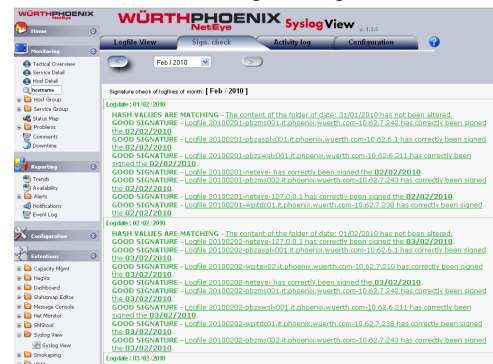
WÜRTHPHOENIX NetEye

Home

Monitoring

Tactical Overview
Service Detail
Host Detail
hostname
Host Group
Service Group
Status Map
Problems
Comments
Downtime

Reporting

Trends
Availability
Alerts
Notifications
Event Log

Configuration

Extentions

Capacity Mgmt
Nagvis
Dashboard
Statusmap Editor
Message Console
Net Monitor
SMStool
Syslog View
Syslog View
Smokeping

WÜRTHPHOENIX NetEye Syslog View v. 1.1.2

Logfile View | Sign. check | Activity log | Configuration

Feb / 2010

Signature check of logfiles of month: [ Feb / 2010 ]

Logdate : 01 / 02 / 2010

HASH VALUES ARE MATCHING - The content of the folder of date: 31/01/2010 has not been altered.
GOOD SIGNATURE - Logfile 20100201-pbzms001.it.phoenix.wuerth.com-10.62.7.242 has correctly been signed the 02/02/2010.
GOOD SIGNATURE - Logfile 20100201-pbzsspl001.it.phoenix.wuerth.com-10.62.6.1 has correctly been signed the 02/02/2010.
GOOD SIGNATURE - Logfile 20100201-pbzswsl001.it.phoenix.wuerth.com-10.62.6.211 has correctly been signed the 02/02/2010.
GOOD SIGNATURE - Logfile 20100201-neteye- has correctly been signed the 02/02/2010.
GOOD SIGNATURE - Logfile 20100201-pbzms002.it.phoenix.wuerth.com-10.62.7.243 has correctly been signed the 02/02/2010.
GOOD SIGNATURE - Logfile 20100201-neteye-127.0.0.1 has correctly been signed the 02/02/2010.
GOOD SIGNATURE - Logfile 20100201-wpitdo01.it.phoenix.wuerth.com-10.62.7.238 has correctly been signed the 02/02/2010.

Logdate : 02 / 02 / 2010

HASH VALUES ARE MATCHING - The content of the folder of date: 01/02/2010 has not been altered.
GOOD SIGNATURE - Logfile 20100202-neteye-127.0.0.1 has correctly been signed the 03/02/2010.
GOOD SIGNATURE - Logfile 20100202-pbzsspl001.it.phoenix.wuerth.com-10.62.6.1 has correctly been signed the 03/02/2010.
GOOD SIGNATURE - Logfile 20100202-wpitex02.it.phoenix.wuerth.com-10.62.7.210 has correctly been signed the 03/02/2010.
GOOD SIGNATURE - Logfile 20100202-neteye- has correctly been signed the 03/02/2010.
GOOD SIGNATURE - Logfile 20100202-pbzms001.it.phoenix.wuerth.com-10.62.7.242 has correctly been signed the 03/02/2010.
GOOD SIGNATURE - Logfile 20100202-pbzswsl001.it.phoenix.wuerth.com-10.62.6.211 has correctly been signed the 03/02/2010.
GOOD SIGNATURE - Logfile 20100202-wpitdo01.it.phoenix.wuerth.com-10.62.7.238 has correctly been signed the 03/02/2010.
GOOD SIGNATURE - Logfile 20100202-pbzms002.it.phoenix.wuerth.com-10.62.7.243 has correctly been signed the 03/02/2010.

Logdate : 03 / 02 / 2010